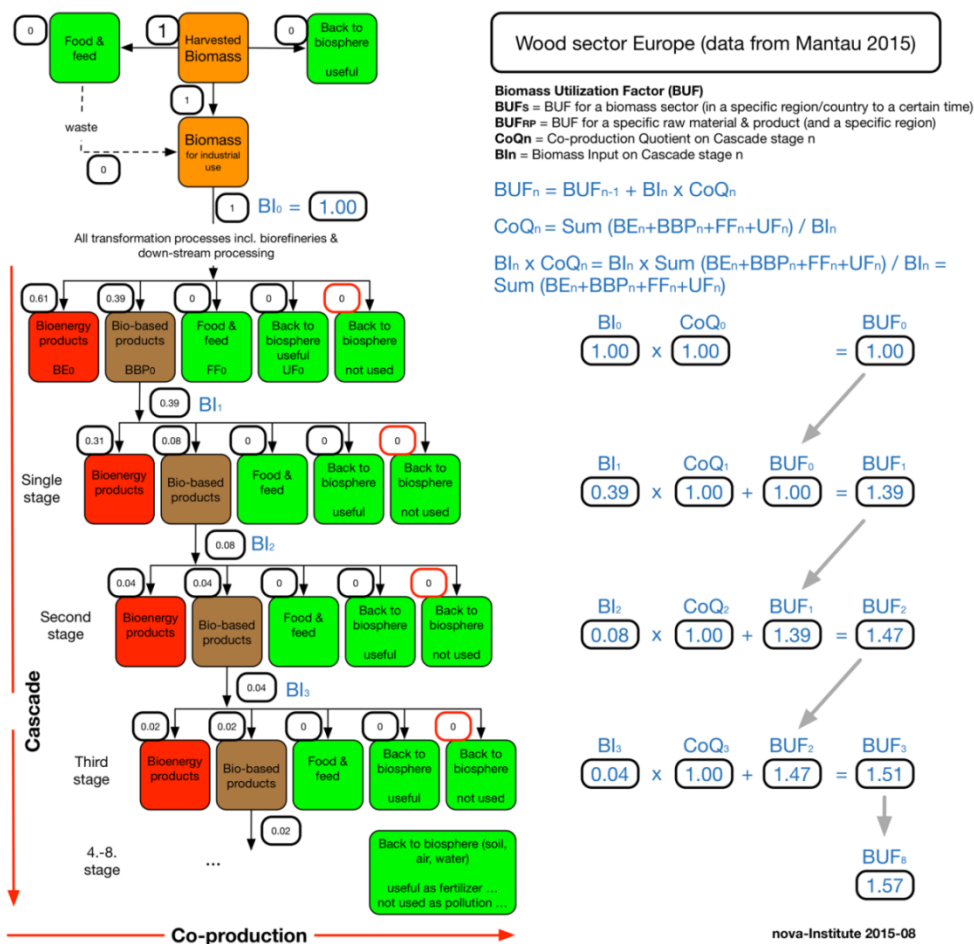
0 Food & feed

1 Harvested Biomass

0 Back to biosphere useful

1

waste

0

Biomass for industrial use

1 $BI_0$ = 1.00

All transformation processes incl. biorefineries & down-stream processing

0.61 Bioenergy products $BE_0$

0.39 Bio-based products $BBP_0$

0 Food & feed $FF_0$

0 Back to biosphere useful $UF_0$

0 Back to biosphere not used

0.39 $BI_1$

Single stage

0.31 Bioenergy products

0.08 Bio-based products

0 Food & feed

0 Back to biosphere useful

0 Back to biosphere not used

0.08 $BI_2$

Second stage

0.04 Bioenergy products

0.04 Bio-based products

0 Food & feed

0 Back to biosphere useful

0 Back to biosphere not used

0.04 $BI_3$

Cascade

Third stage

0.02 Bioenergy products

0.02 Bio-based products

0 Food & feed

0 Back to biosphere useful

0 Back to biosphere not used

0.02

4.-8. stage

...

Back to biosphere (soil, air, water)

useful as fertilizer ...
not used as pollution ...

Co-production

Wood sector Europe (data from Mantau 2015)

**Biomass Utilization Factor (BUF)**
**$BUF_S$** = BUF for a biomass sector (in a specific region/country to a certain time)
**$BUF_{RP}$** = BUF for a specific raw material & product (and a specific region)
**$CoQ_n$** = Co-production Quotient on Cascade stage n
**$BI_n$** = Biomass Input on Cascade stage n

$BUF_n = BUF_{n-1} + BI_n \times CoQ_n$

$CoQ_n$ = Sum $(BE_n+BBP_n+FF_n+UF_n) / BI_n$

$BI_n \times CoQ_n = BI_n \times$ Sum $(BE_n+BBP_n+FF_n+UF_n) / BI_n$ = Sum $(BE_n+BBP_n+FF_n+UF_n)$

$BI_0$ 1.00 x $CoQ_0$ 1.00 = $BUF_0$ 1.00

$BI_1$ 0.39 x $CoQ_1$ 1.00 + $BUF_0$ 1.00 = $BUF_1$ 1.39

$BI_2$ 0.08 x $CoQ_2$ 1.00 + $BUF_1$ 1.39 = $BUF_2$ 1.47

$BI_3$ 0.04 x $CoQ_3$ 1.00 + $BUF_2$ 1.47 = $BUF_3$ 1.51

$BUF_8$ 1.57

nova-Institute 2015-08